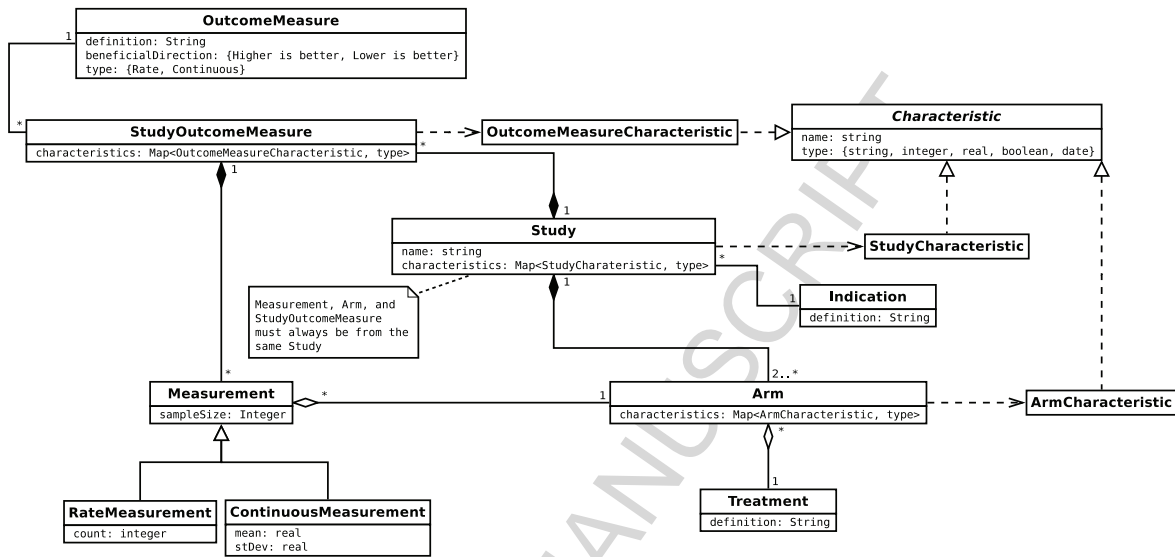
OutcomeMeasure
definition: String
beneficialDirection: {Higher is better, Lower is better}
type: {Rate, Continuous}

1

*

StudyOutcomeMeasure
characteristics: Map<OutcomeMeasureCharacteristic, type>

OutcomeMeasureCharacteristic

Characteristic
name: string
type: {string, integer, real, boolean, date}

*

1

1

Study
name: string
characteristics: Map<StudyCharateristic, type>

StudyCharacteristic

*

1

Indication
definition: String

1

Measurement, Arm, and StudyOutcomeMeasure must always be from the same Study

*

2..*

Measurement
sampleSize: Integer

*

1

Arm
characteristics: Map<ArmCharacteristic, type>

ArmCharacteristic

*

1

RateMeasurement
count: integer

ContinuousMeasurement
mean: real
stDev: real

Treatment
definition: String

ACCEPTED MANUSCRIPT